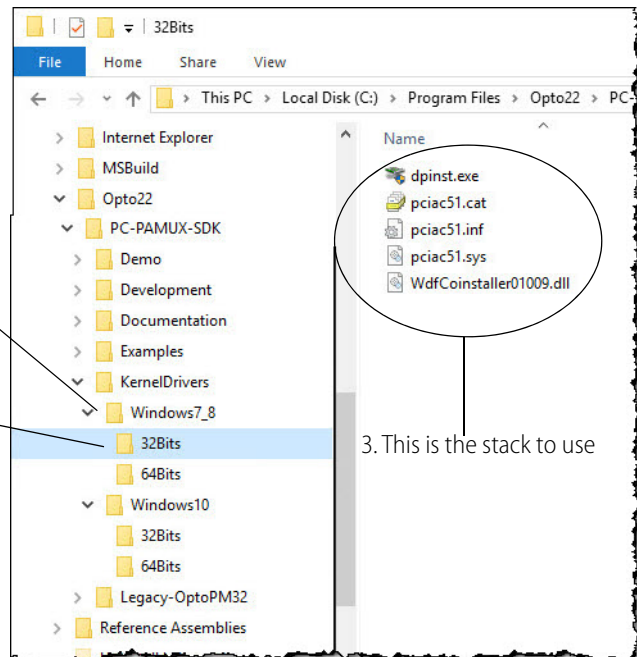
32Bits

File Home Share View

This PC > Local Disk (C:) > Program Files > Opto22 > PC-

Internet Explorer
MSBuild
Opto22
PC-PAMUX-SDK
Demo
Development
Documentation
Examples
KernelDrivers
Windows7_8
32Bits
64Bits
Windows10
32Bits
64Bits
Legacy-OptoPM32
Reference Assemblies

Name
dpinst.exe
pciac51.cat
pciac51.inf
pciac51.sys
WdfCoinstaller01009.dll

3. This is the stack to use